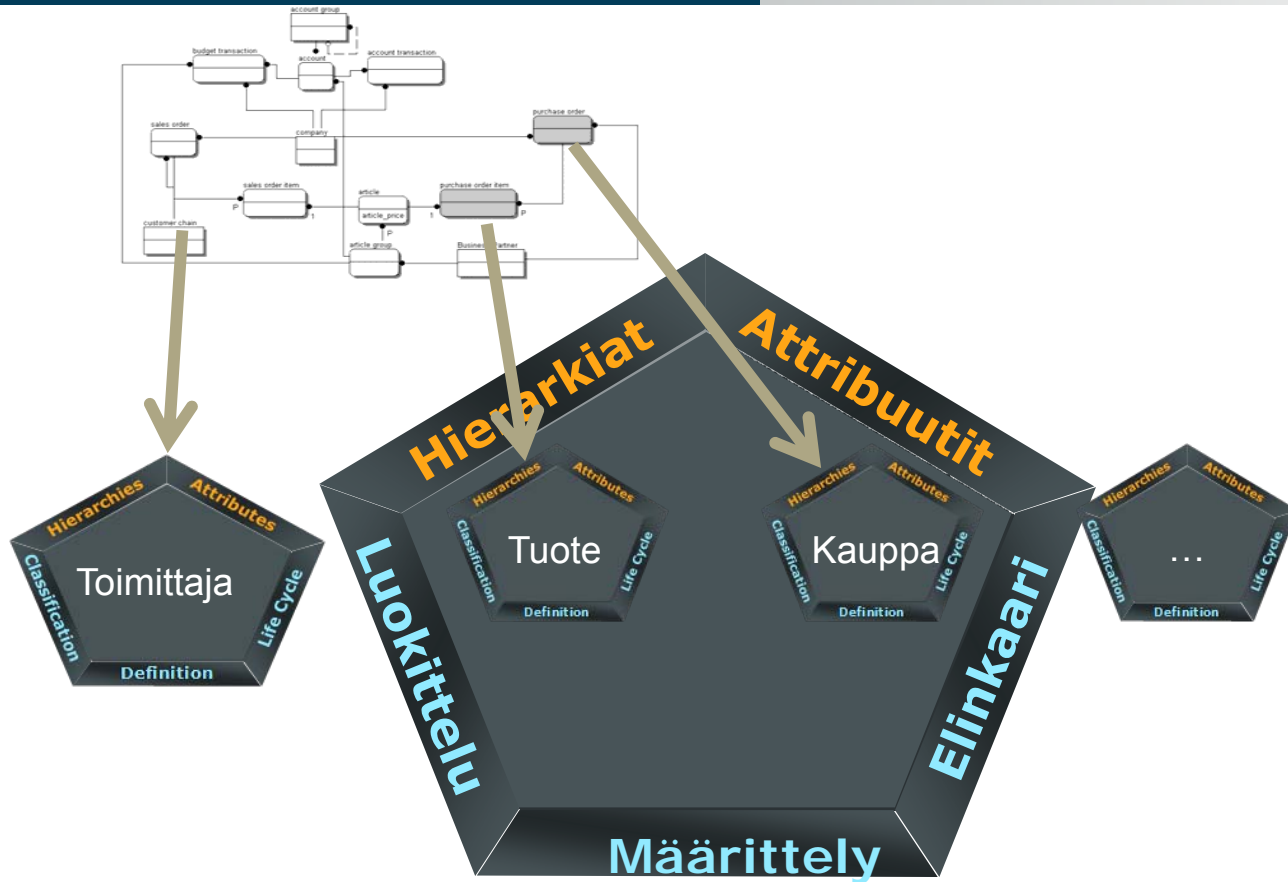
account group
budget transaction
account
account transaction
sales order
company
purchase order
sales order item
P
1
article
article_price
P
1
purchase order item
P
customer chain
article group
Business Partner

Hierarchies
Attributes
Classification
Toimittaja
Life Cycle
Definition

Hierarkiat
Attribuutit
Luokittelu
Elinkaari
Määrittely

Hierarchies
Attributes
Classification
Tuote
Life Cycle
Definition

Hierarchies
Attributes
Classification
Kauppa
Life Cycle
Definition

Hierarchies
Attributes
Classification
…
Life Cycle
Definition